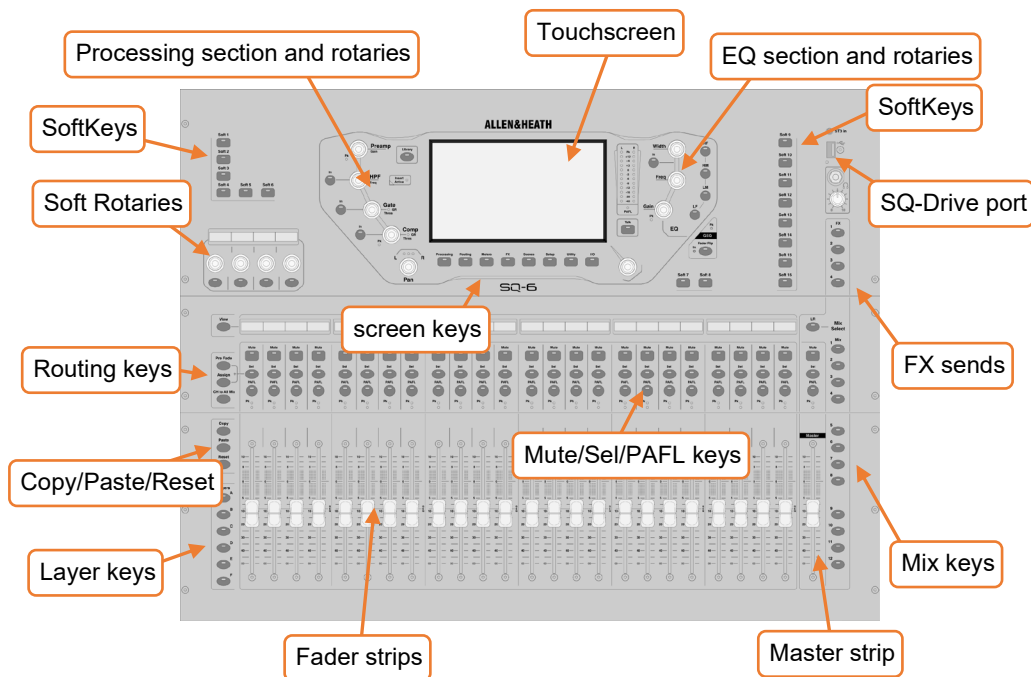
Touchscreen

Processing section and rotaries

EQ section and rotaries

SoftKeys

SoftKeys

Soft Rotaries

SQ-Drive port

ALLEN&HEATH

Preamp

Library

HPF

Gate

Comp

Pan

Width

Freq

Gain

EQ

Processing Routing Meters FX Scenes Setup Utility I/O

Soft 1

Soft 2

Soft 3

Soft 4 Soft 5 Soft 6

Soft 7 Soft 8

Soft 9

Soft 10

Soft 11

Soft 12

Soft 13

Soft 14

Soft 15

Soft 16

SQ-6

View

screen keys

Mix Select

FX sends

Routing keys

Mute Sel PAFL

Mute/Sel/PAFL keys

Copy

Paste

Reset

Master

Copy/Paste/Reset

Layer keys

Mix keys

Fader strips

Master strip